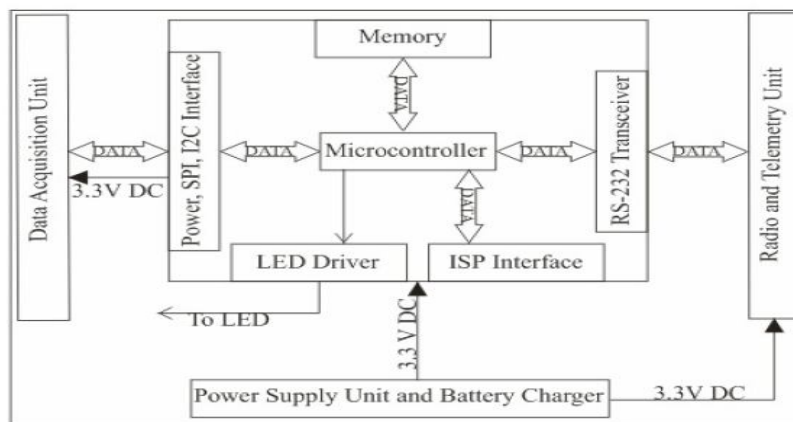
Data Acquisition Unit

DATA

3.3V DC

Power, SPI, I2C Interface

DATA

Memory

DATA

Microcontroller

DATA

DATA

RS-232 Transceiver

DATA

Radio and Telemetry Unit

LED Driver

ISP Interface

To LED

3.3 V DC

Power Supply Unit and Battery Charger

3.3V DC